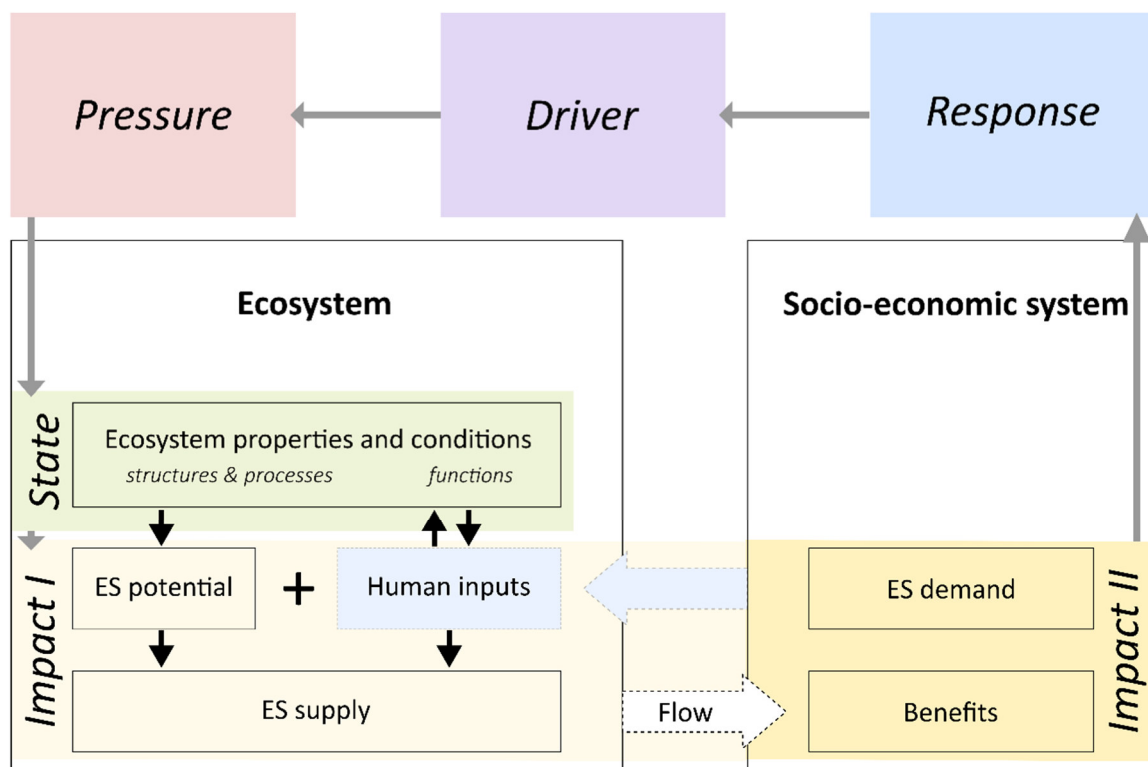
Pressure

Driver

Response

Ecosystem

Socio-economic system

State

Ecosystem properties and conditions

structures & processes

functions

Impact I

ES potential

+

Human inputs

ES supply

Flow

ES demand

Benefits

Impact II